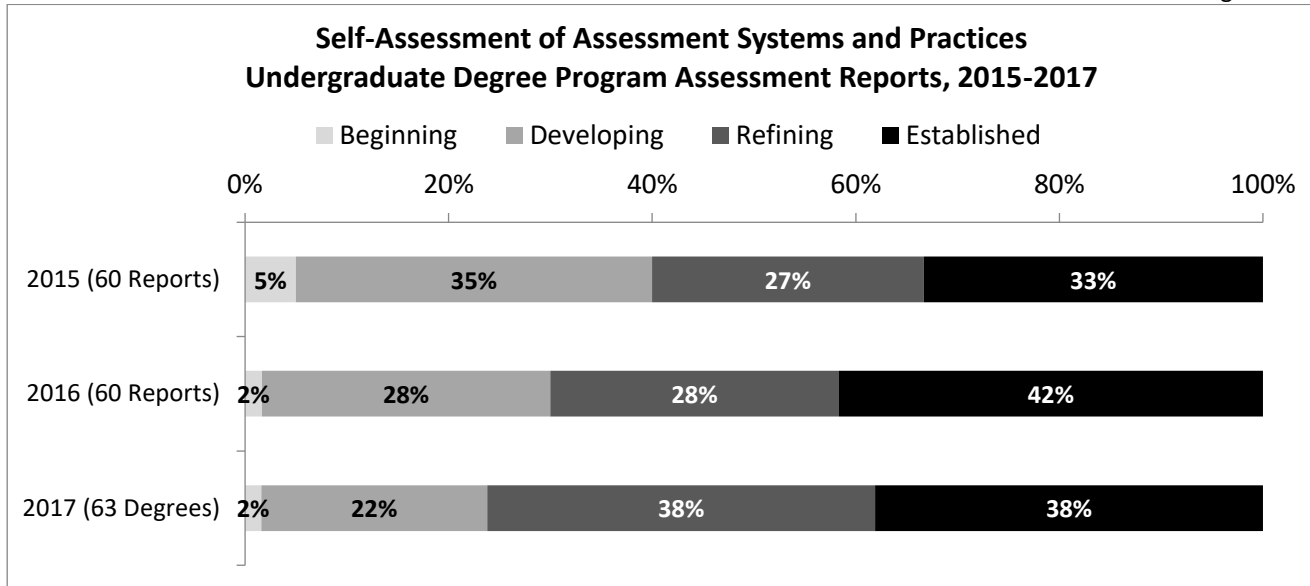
Self-Assessment of Assessment Systems and Practices
Undergraduate Degree Program Assessment Reports, 2015-2017

Beginning Developing Refining Established

0% 20% 40% 60% 80% 100%

2015 (60 Reports) 5% 35% 27% 33%

2016 (60 Reports) 2% 28% 28% 42%

2017 (63 Degrees) 2% 22% 38% 38%